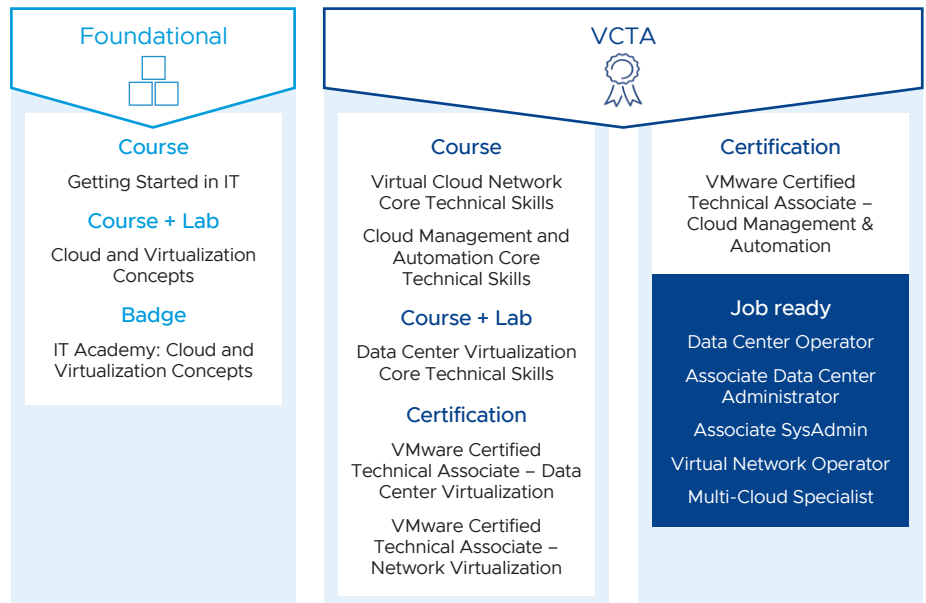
Foundational

Course

Getting Started in IT

Course + Lab

Cloud and Virtualization Concepts

Badge

IT Academy: Cloud and Virtualization Concepts

VCTA

Course

Virtual Cloud Network Core Technical Skills

Cloud Management and Automation Core Technical Skills

Course + Lab

Data Center Virtualization Core Technical Skills

Certification

VMware Certified Technical Associate – Data Center Virtualization

VMware Certified Technical Associate – Network Virtualization

Certification

VMware Certified Technical Associate – Cloud Management & Automation

Job ready

Data Center Operator

Associate Data Center Administrator

Associate SysAdmin

Virtual Network Operator

Multi-Cloud Specialist